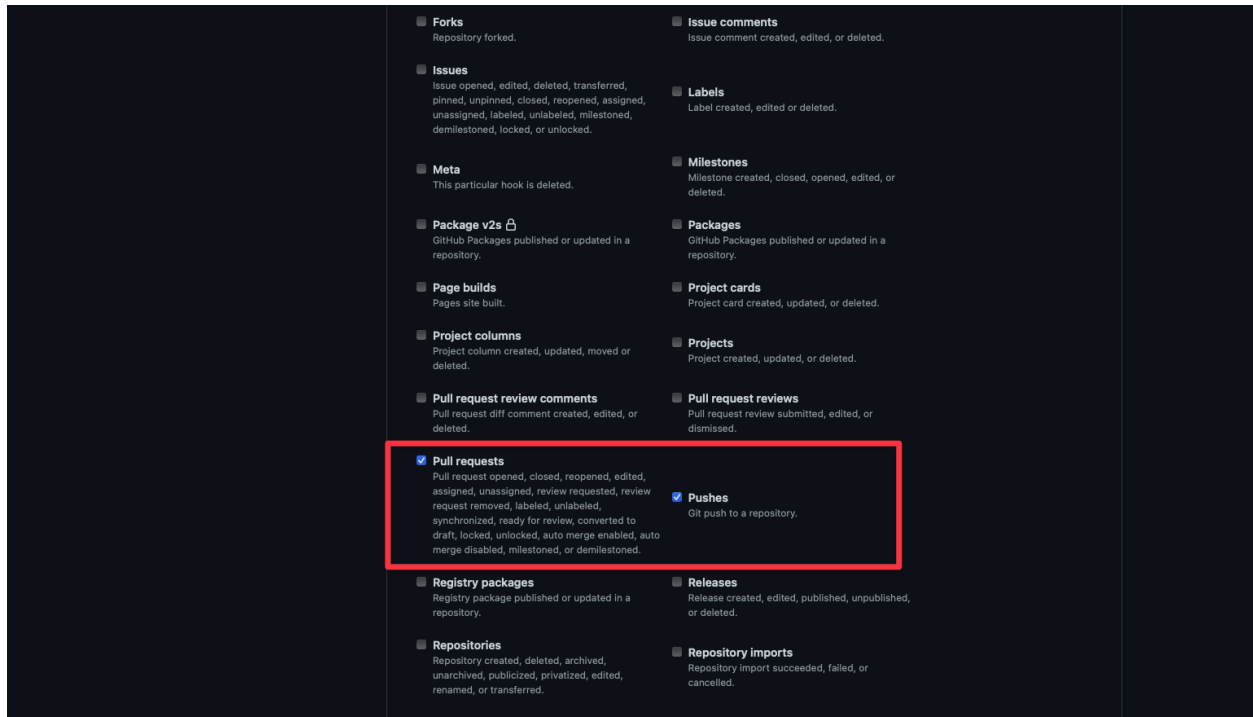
Forks
Repository forked.

Issue comments
Issue comment created, edited, or deleted.

Issues
Issue opened, edited, deleted, transferred, pinned, unpinned, closed, reopened, assigned, unassigned, labeled, unlabeled, milestoned, demilestoned, locked, or unlocked.

Labels
Label created, edited or deleted.

Meta
This particular hook is deleted.

Milestones
Milestone created, closed, opened, edited, or deleted.

Package v2s
GitHub Packages published or updated in a repository.

Packages
GitHub Packages published or updated in a repository.

Page builds
Pages site built.

Project cards
Project card created, updated, or deleted.

Project columns
Project column created, updated, moved or deleted.

Projects
Project created, updated, or deleted.

Pull request review comments
Pull request diff comment created, edited, or deleted.

Pull request reviews
Pull request review submitted, edited, or dismissed.

Pull requests
Pull request opened, closed, reopened, edited, assigned, unassigned, review requested, review request removed, labeled, unlabeled, synchronized, ready for review, converted to draft, locked, unlocked, auto merge enabled, auto merge disabled, milestoned, or demilestoned.

Pushes
Git push to a repository.

Registry packages
Registry package published or updated in a repository.

Releases
Release created, edited, published, unpublished, or deleted.

Repositories
Repository created, deleted, archived, unarchived, publicized, privatized, edited, renamed, or transferred.

Repository imports
Repository import succeeded, failed, or cancelled.